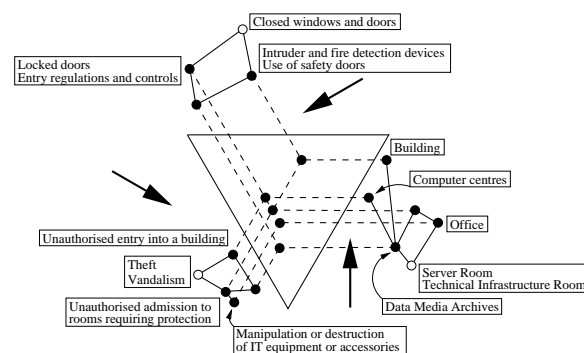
Closed windows and doors

Locked doors
Entry regulations and controls

Intruder and fire detection devices
Use of safety doors

Building

Computer centres

Office

Unauthorised entry into a building

Theft
Vandalism

Server Room
Technical Infrastructure Room

Unauthorised admission to rooms requiring protection

Data Media Archives

Manipulation or destruction of IT equipment or accessories